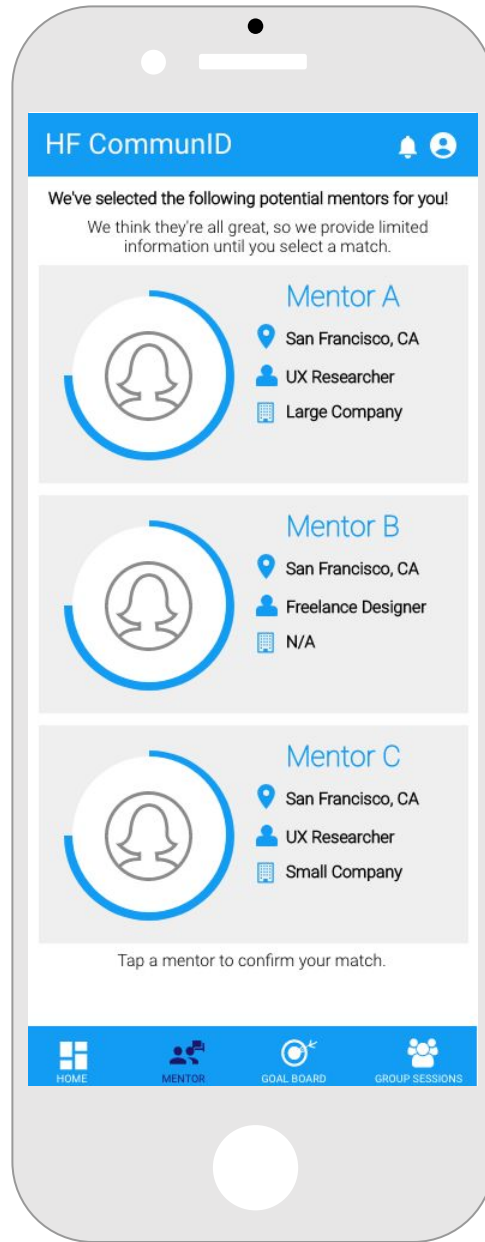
HF CommunID

We've selected the following potential mentors for you!

We think they're all great, so we provide limited information until you select a match.

Mentor A
San Francisco, CA
UX Researcher
Large Company

Mentor B
San Francisco, CA
Freelance Designer
N/A

Mentor C
San Francisco, CA
UX Researcher
Small Company

Tap a mentor to confirm your match.

HOME
MENTOR
GOAL BOARD
GROUP SESSIONS